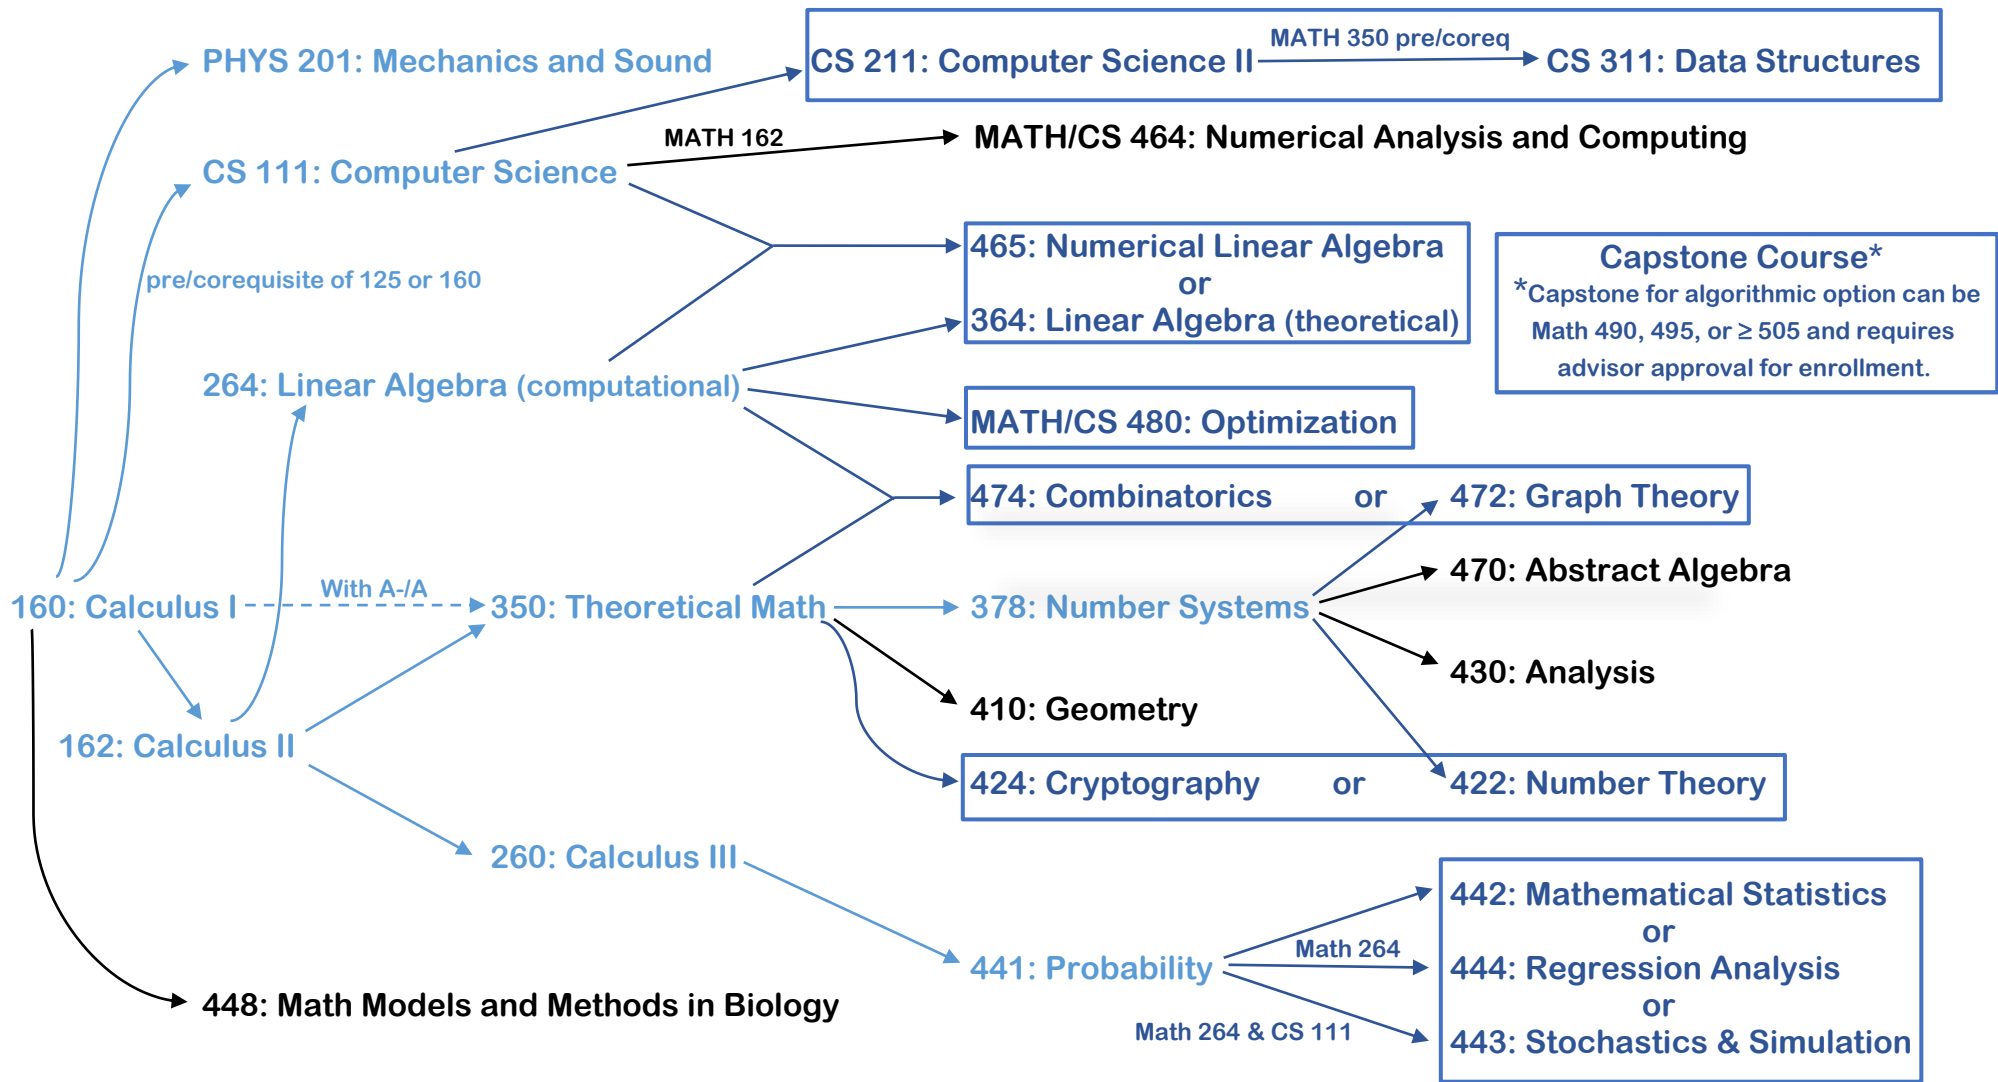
PHYS 201: Mechanics and Sound

CS 211: Computer Science II

MATH 350 pre/coreq

CS 311: Data Structures

CS 111: Computer Science

MATH 162

MATH/CS 464: Numerical Analysis and Computing

pre/corequisite of 125 or 160

465: Numerical Linear Algebra
or
364: Linear Algebra (theoretical)

Capstone Course*
*Capstone for algorithmic option can be Math 490, 495, or ≥ 505 and requires advisor approval for enrollment.

264: Linear Algebra (computational)

MATH/CS 480: Optimization

474: Combinatorics or 472: Graph Theory

470: Abstract Algebra

160: Calculus I

With A-/A

350: Theoretical Math

378: Number Systems

430: Analysis

410: Geometry

162: Calculus II

424: Cryptography or 422: Number Theory

260: Calculus III

442: Mathematical Statistics
or
444: Regression Analysis
or
443: Stochastics & Simulation

Math 264

441: Probability

448: Math Models and Methods in Biology

Math 264 & CS 111